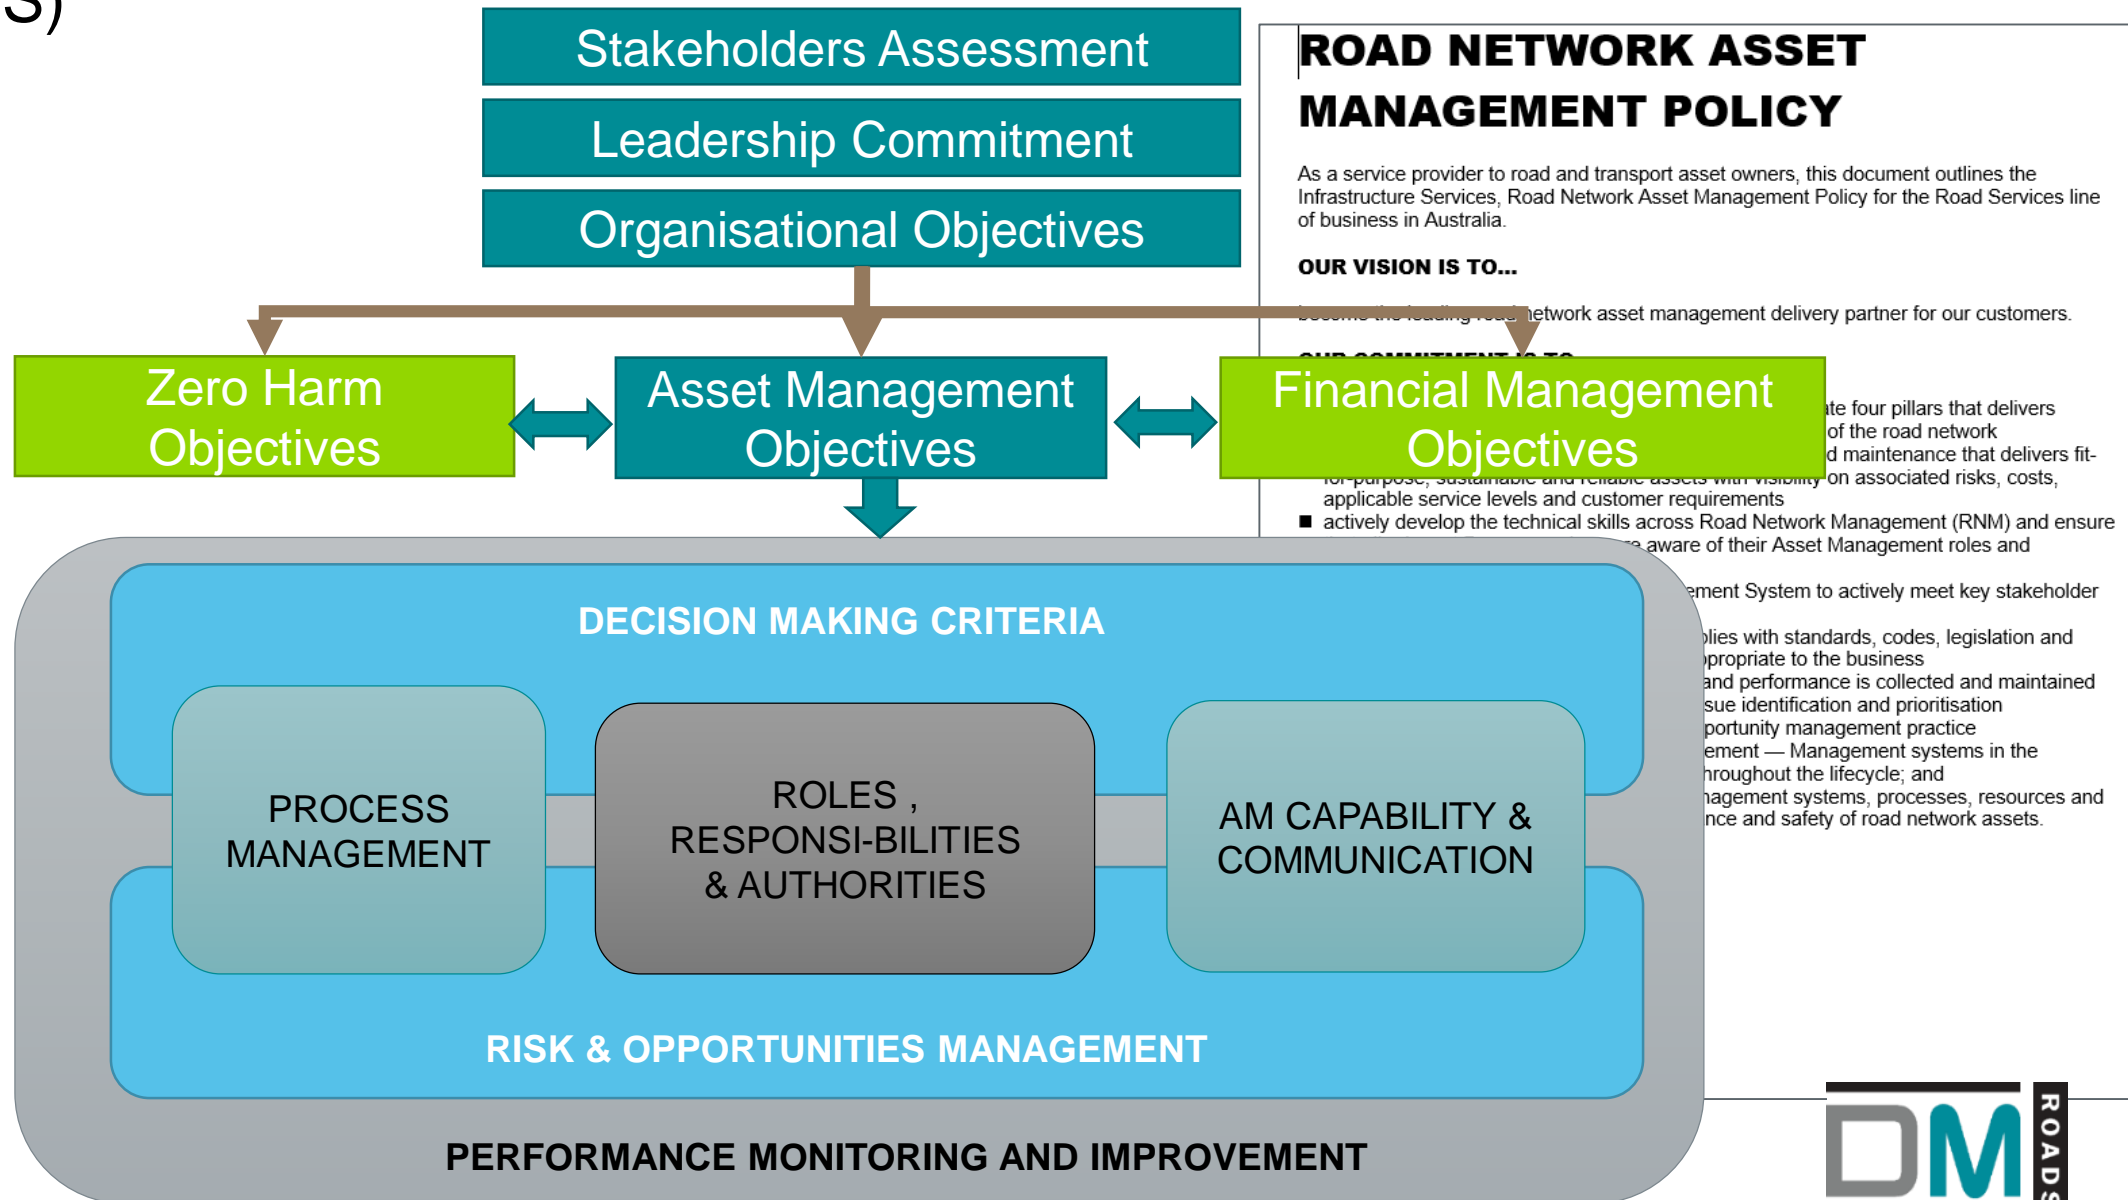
3)

Stakeholders Assessment

Leadership Commitment

Organisational Objectives

ROAD NETWORK ASSET MANAGEMENT POLICY

As a service provider to road and transport asset owners, this document outlines the Infrastructure Services, Road Network Asset Management Policy for the Road Services line of business in Australia.

OUR VISION IS TO...

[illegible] network asset management delivery partner for our customers.

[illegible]

Zero Harm Objectives

Asset Management Objectives

Financial Management Objectives

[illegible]te four pillars that delivers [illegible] of the road network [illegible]d maintenance that delivers fit-for-purpose, sustainable and reliable assets with visibility on associated risks, costs, applicable service levels and customer requirements

■ actively develop the technical skills across Road Network Management (RNM) and ensure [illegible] aware of their Asset Management roles and

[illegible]ement System to actively meet key stakeholder

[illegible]plies with standards, codes, legislation and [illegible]ppropriate to the business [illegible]and performance is collected and maintained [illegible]sue identification and prioritisation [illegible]portunity management practice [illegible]ement — Management systems in the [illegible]hroughout the lifecycle; and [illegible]nagement systems, processes, resources and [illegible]nce and safety of road network assets.

DECISION MAKING CRITERIA

PROCESS MANAGEMENT

ROLES , RESPONSI-BILITIES & AUTHORITIES

AM CAPABILITY & COMMUNICATION

RISK & OPPORTUNITIES MANAGEMENT

PERFORMANCE MONITORING AND IMPROVEMENT

DM ROADS